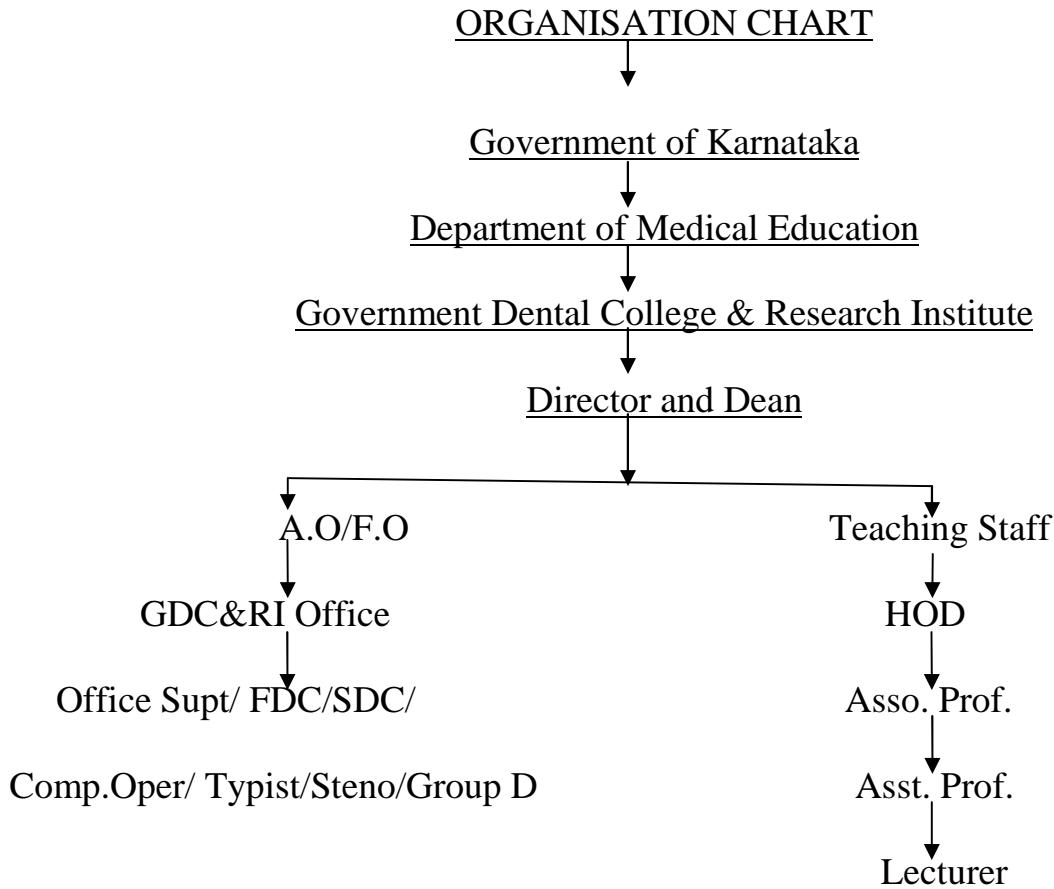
ORGANISATION CHART

Government of Karnataka

Department of Medical Education

Government Dental College & Research Institute

Director and Dean

A.O/F.O

GDC&RI Office

Office Supt/ FDC/SDC/

Comp.Oper/ Typist/Steno/Group D

Teaching Staff

HOD

Asso. Prof.

Asst. Prof.

Lecturer